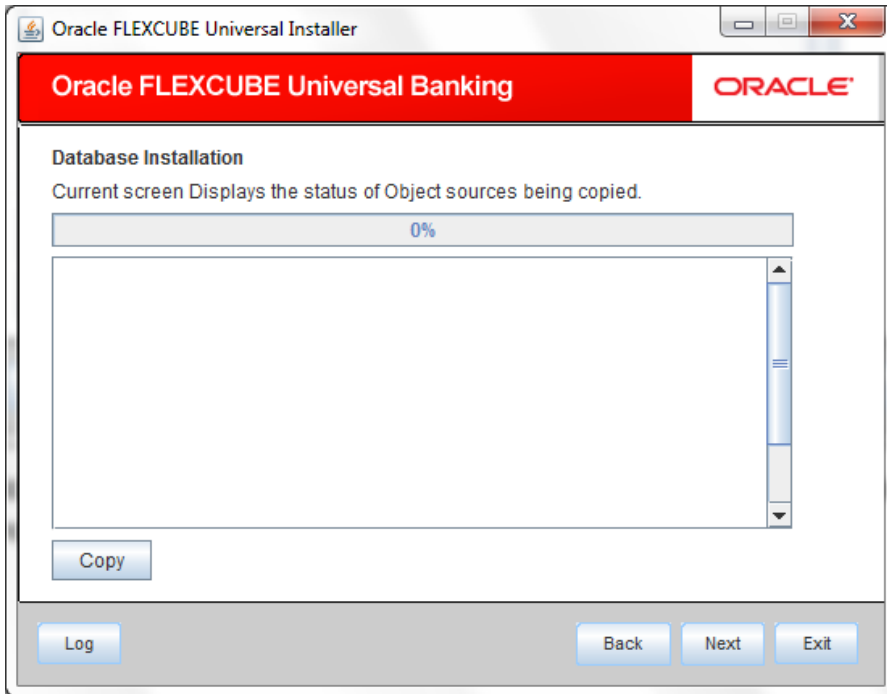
Oracle FLEXCUBE Universal Installer

Oracle FLEXCUBE Universal Banking

ORACLE

Database Installation

Current screen Displays the status of Object sources being copied.

0%

Copy

Log

Back

Next

Exit